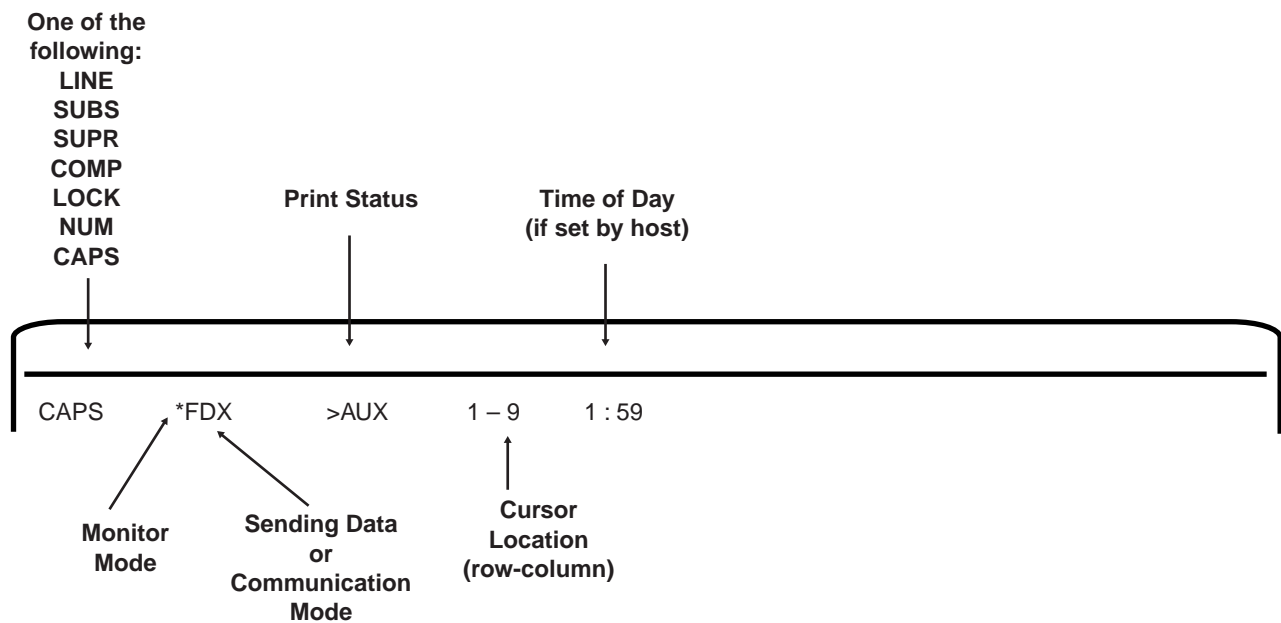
One of the following:
LINE
SUBS
SUPR
COMP
LOCK
NUM
CAPS

Print Status

Time of Day (if set by host)

CAPS *FDX >AUX 1 – 9 1 : 59

Monitor Mode

Sending Data or Communication Mode

Cursor Location (row-column)